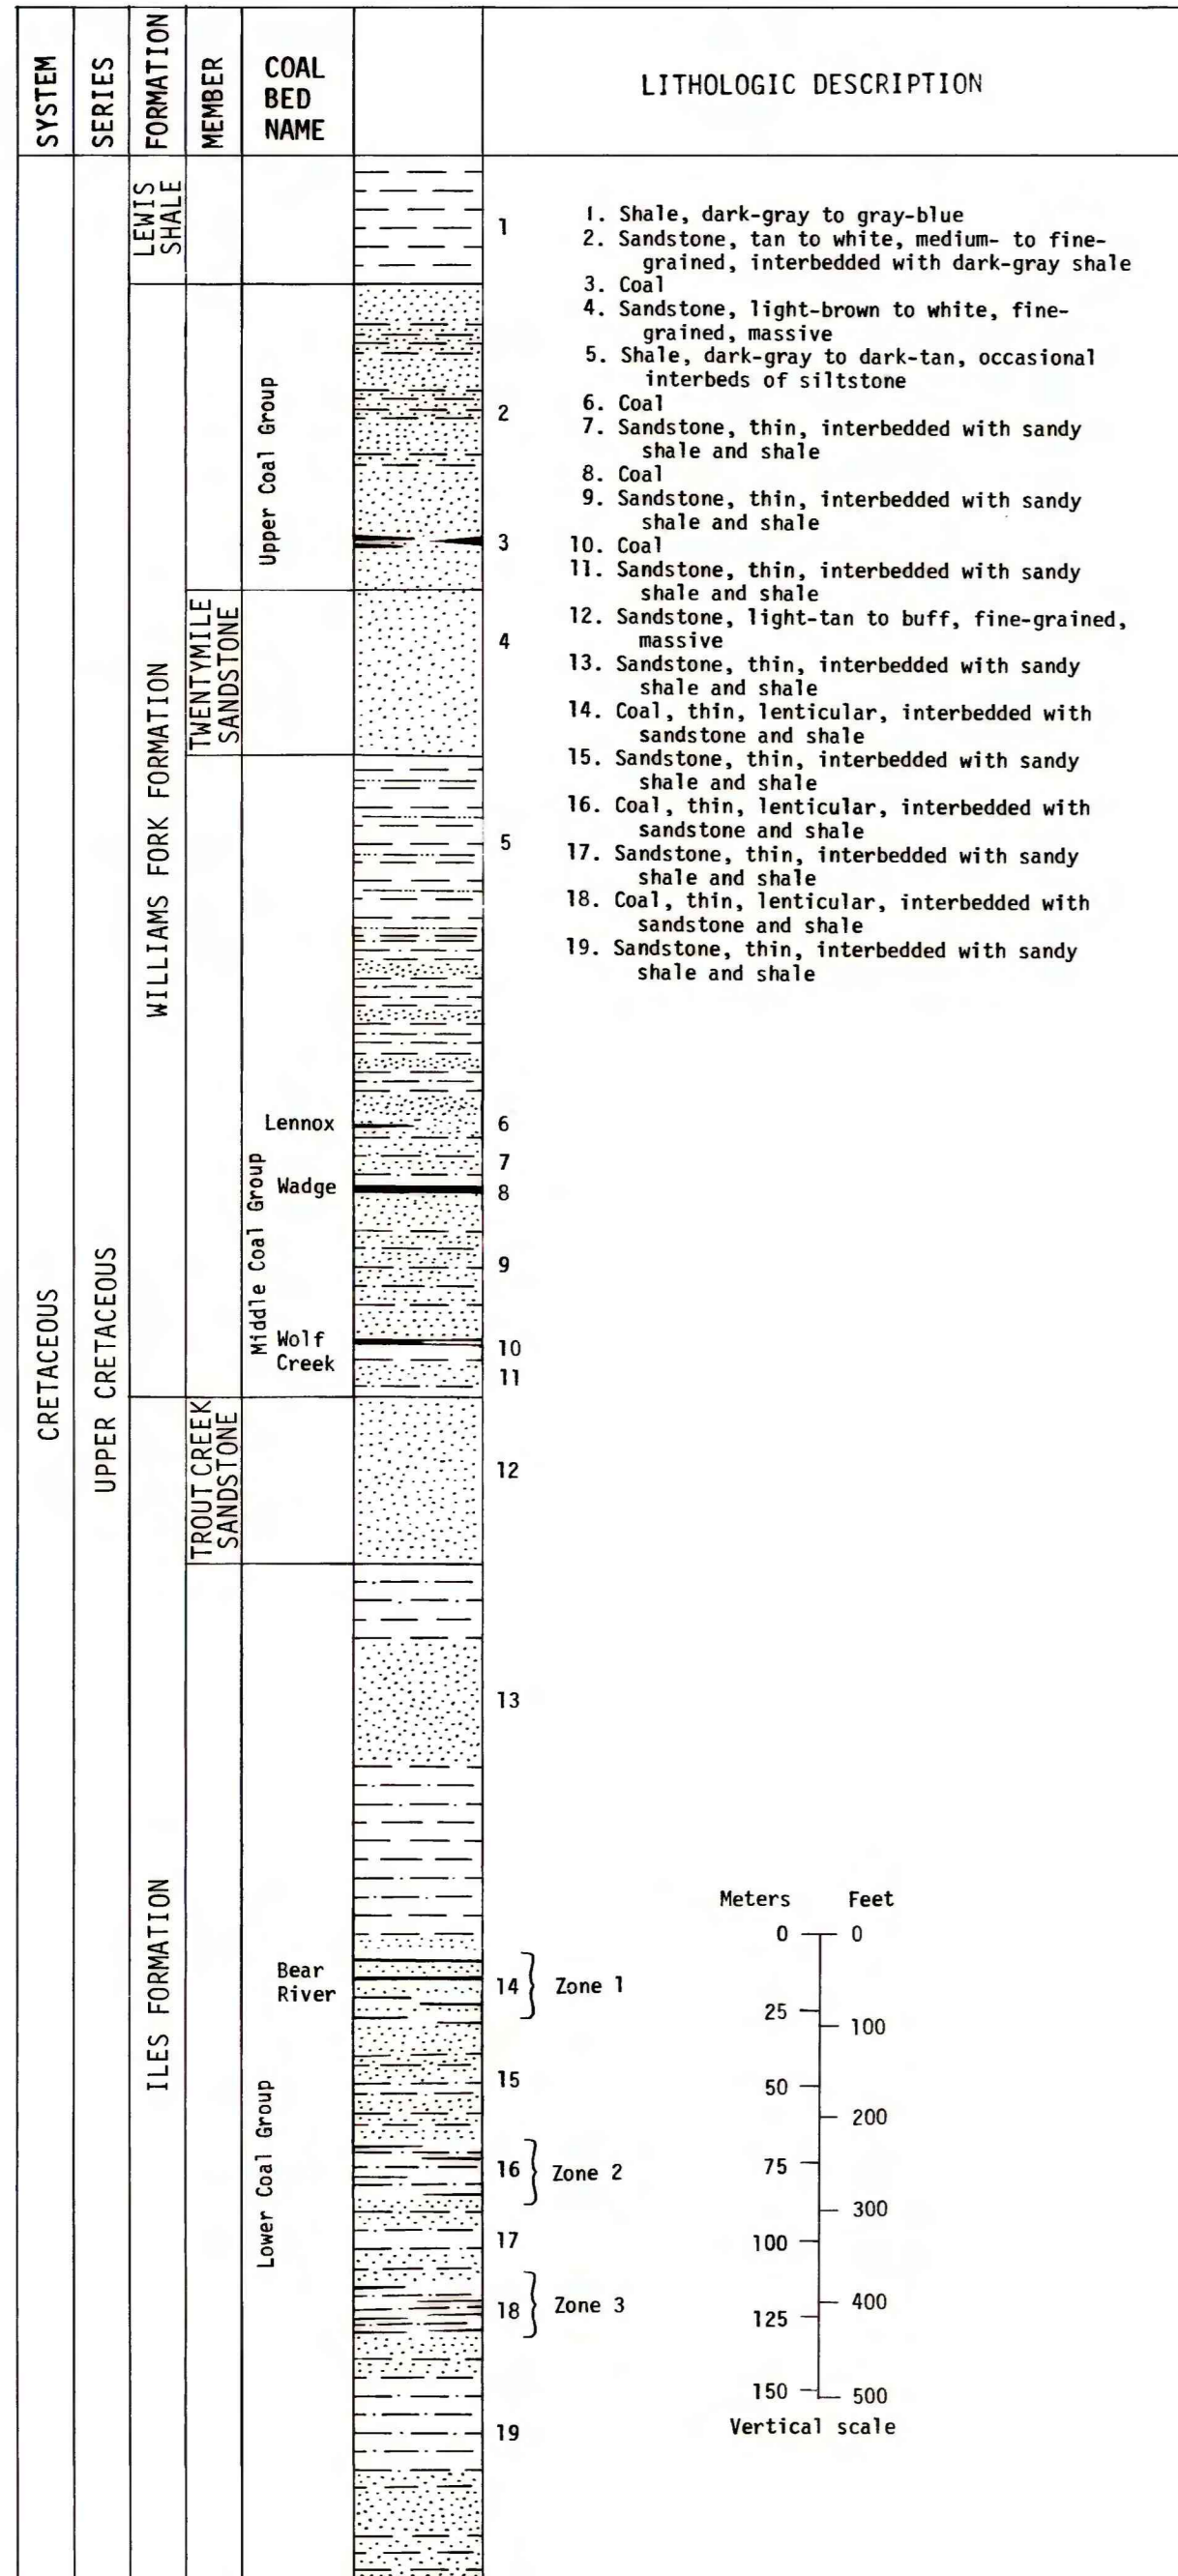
SYSTEM

SERIES

FORMATION

MEMBER

COAL BED NAME

LITHOLOGIC DESCRIPTION

CRETACEOUS

UPPER CRETACEOUS

LEWIS SHALE

WILLIAMS FORK FORMATION

ILES FORMATION

TWENTYMILE SANDSTONE

TROUT CREEK SANDSTONE

Upper Coal Group

Middle Coal Group

Lennox

Wadge

Wolf Creek

Lower Coal Group

Bear River

1
2
3
4
5
6
7
8
9
10
11
12
13
14 Zone 1
15
16 Zone 2
17
18 Zone 3
19

1. Shale, dark-gray to gray-blue
2. Sandstone, tan to white, medium- to fine-grained, interbedded with dark-gray shale
3. Coal
4. Sandstone, light-brown to white, fine-grained, massive
5. Shale, dark-gray to dark-tan, occasional interbeds of siltstone
6. Coal
7. Sandstone, thin, interbedded with sandy shale and shale
8. Coal
9. Sandstone, thin, interbedded with sandy shale and shale
10. Coal
11. Sandstone, thin, interbedded with sandy shale and shale
12. Sandstone, light-tan to buff, fine-grained, massive
13. Sandstone, thin, interbedded with sandy shale and shale
14. Coal, thin, lenticular, interbedded with sandstone and shale
15. Sandstone, thin, interbedded with sandy shale and shale
16. Coal, thin, lenticular, interbedded with sandstone and shale
17. Sandstone, thin, interbedded with sandy shale and shale
18. Coal, thin, lenticular, interbedded with sandstone and shale
19. Sandstone, thin, interbedded with sandy shale and shale

Meters Feet
0 0
25 100
50 200
75 300
100 400
125 500
150
Vertical scale